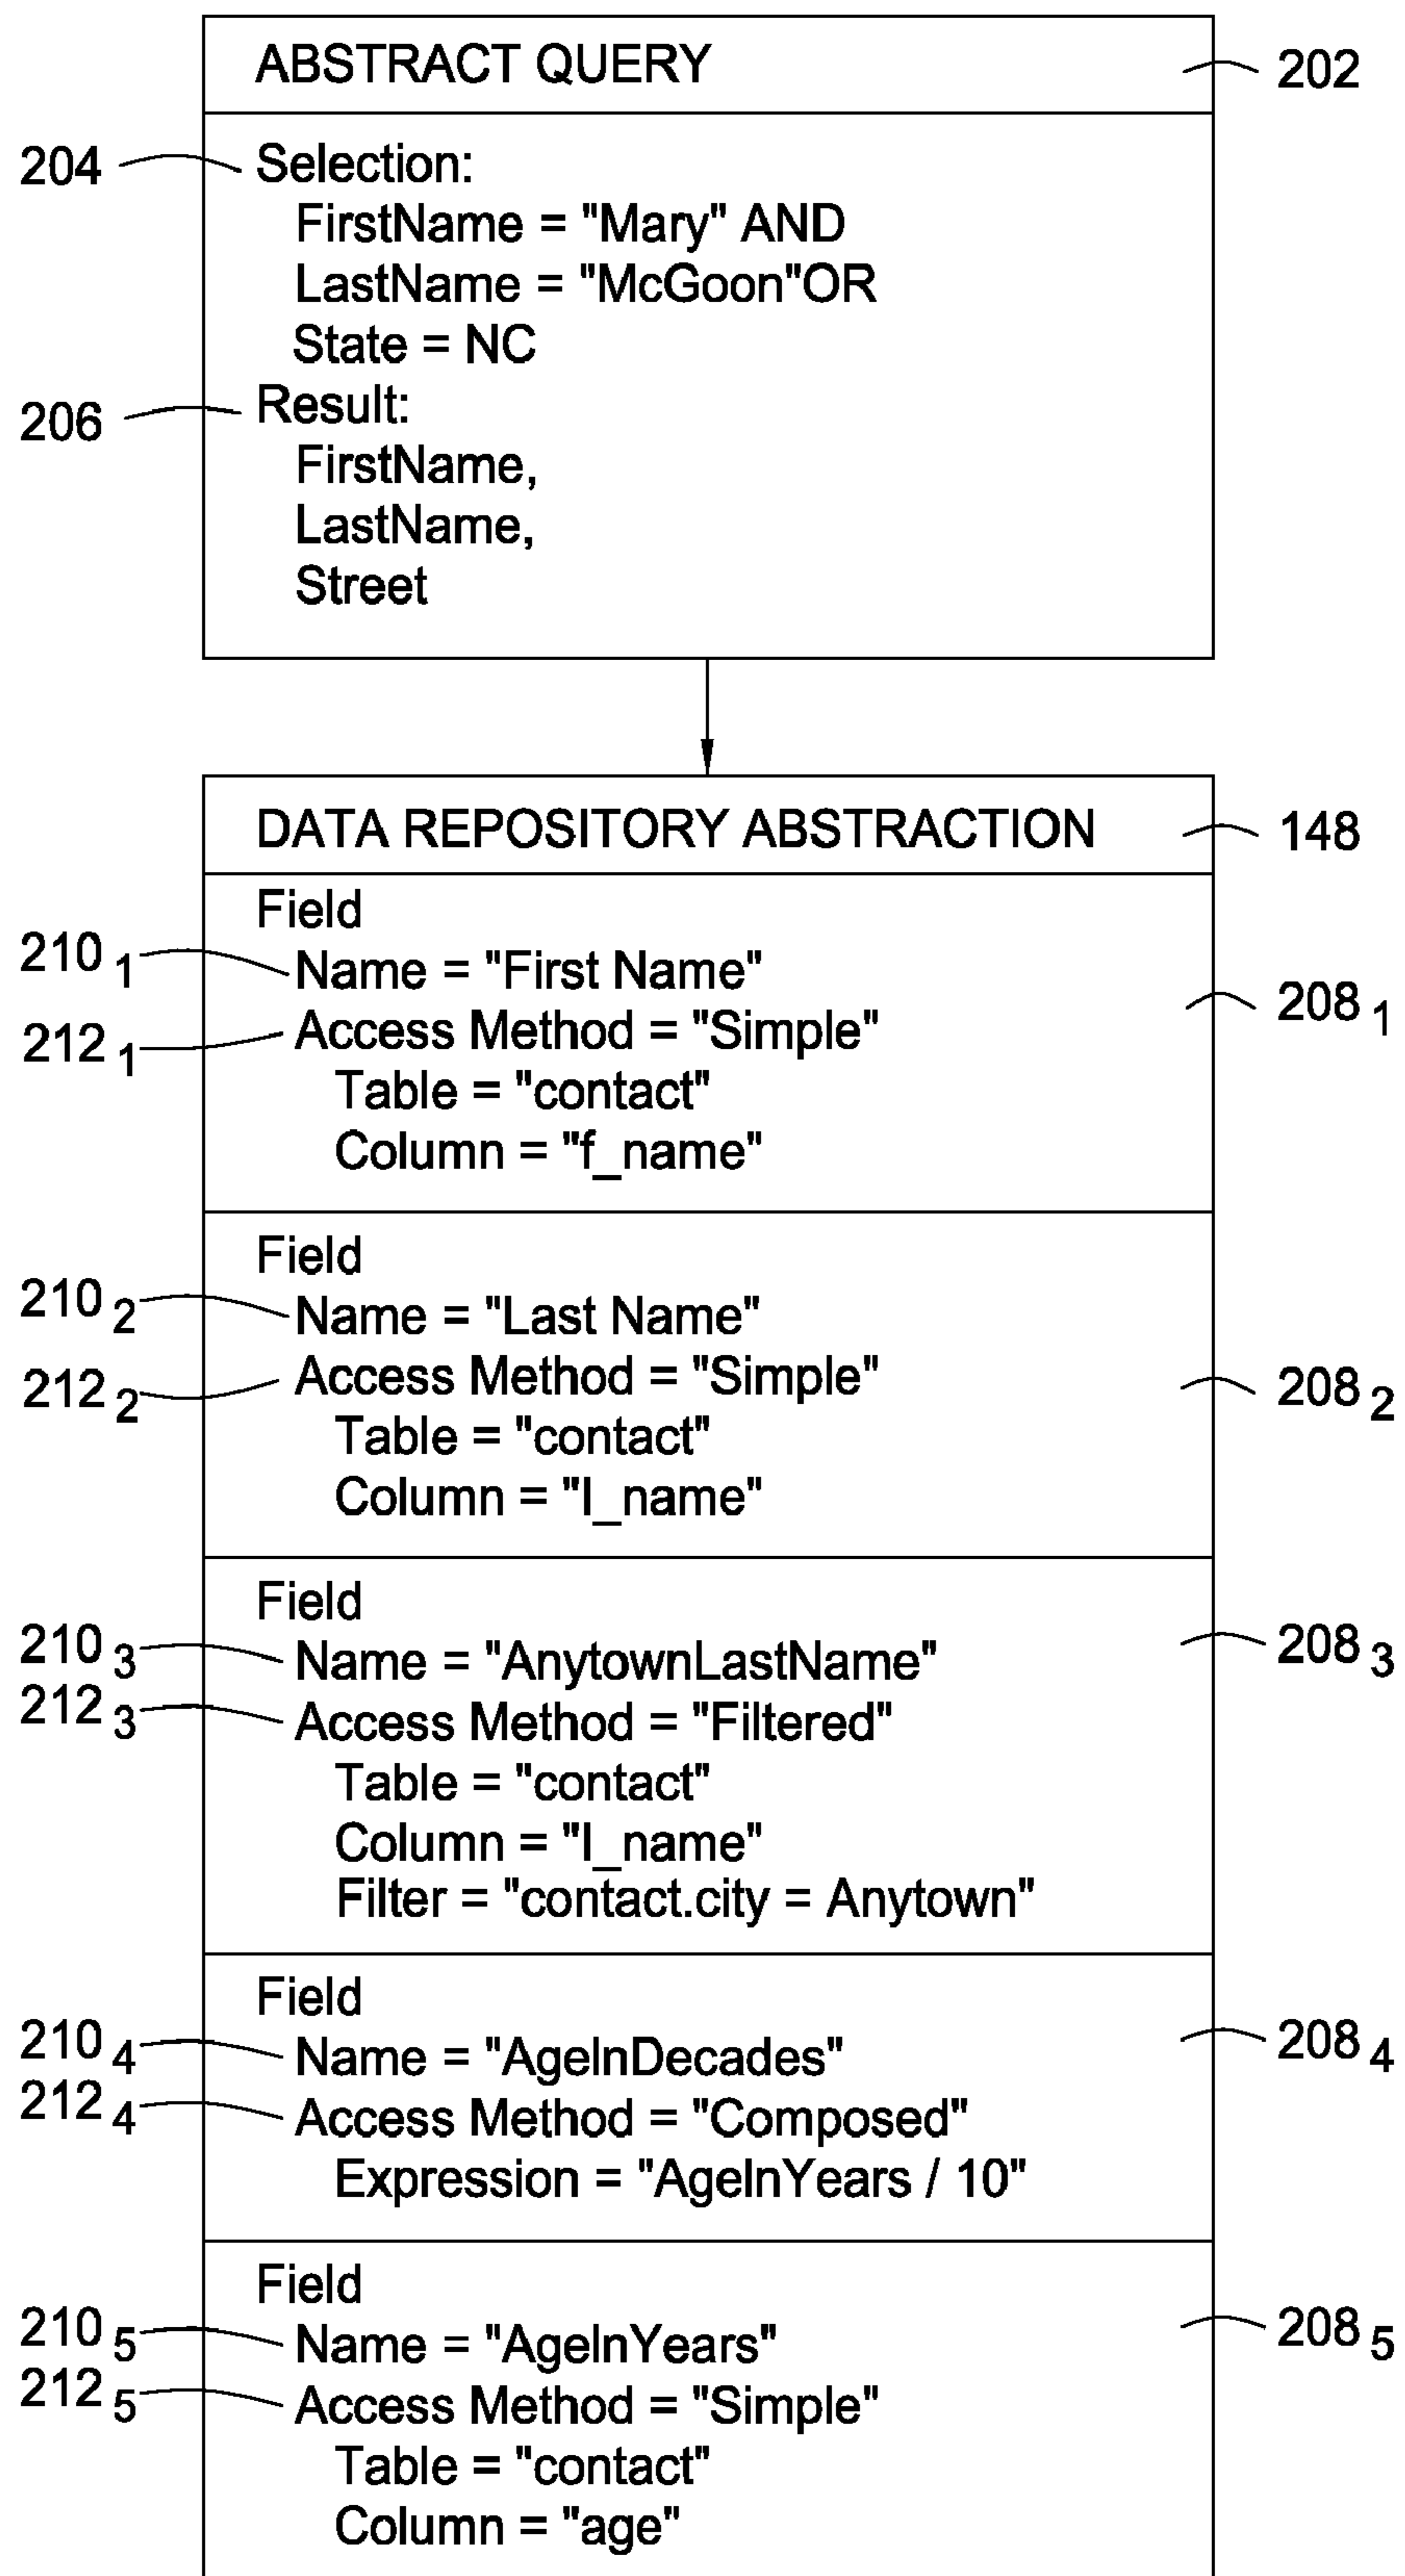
ABSTRACT QUERY

202

204 Selection:
FirstName = "Mary" AND
LastName = "McGoon"OR
State = NC

206 Result:
FirstName,
LastName,
Street

DATA REPOSITORY ABSTRACTION

148

Field
$210_1$ Name = "First Name"
$212_1$ Access Method = "Simple"
Table = "contact"
Column = "f_name"

$208_1$

Field
$210_2$ Name = "Last Name"
$212_2$ Access Method = "Simple"
Table = "contact"
Column = "l_name"

$208_2$

Field
$210_3$ Name = "AnytownLastName"
$212_3$ Access Method = "Filtered"
Table = "contact"
Column = "l_name"
Filter = "contact.city = Anytown"

$208_3$

Field
$210_4$ Name = "AgeInDecades"
$212_4$ Access Method = "Composed"
Expression = "AgeInYears / 10"

$208_4$

Field
$210_5$ Name = "AgeInYears"
$212_5$ Access Method = "Simple"
Table = "contact"
Column = "age"

$208_5$